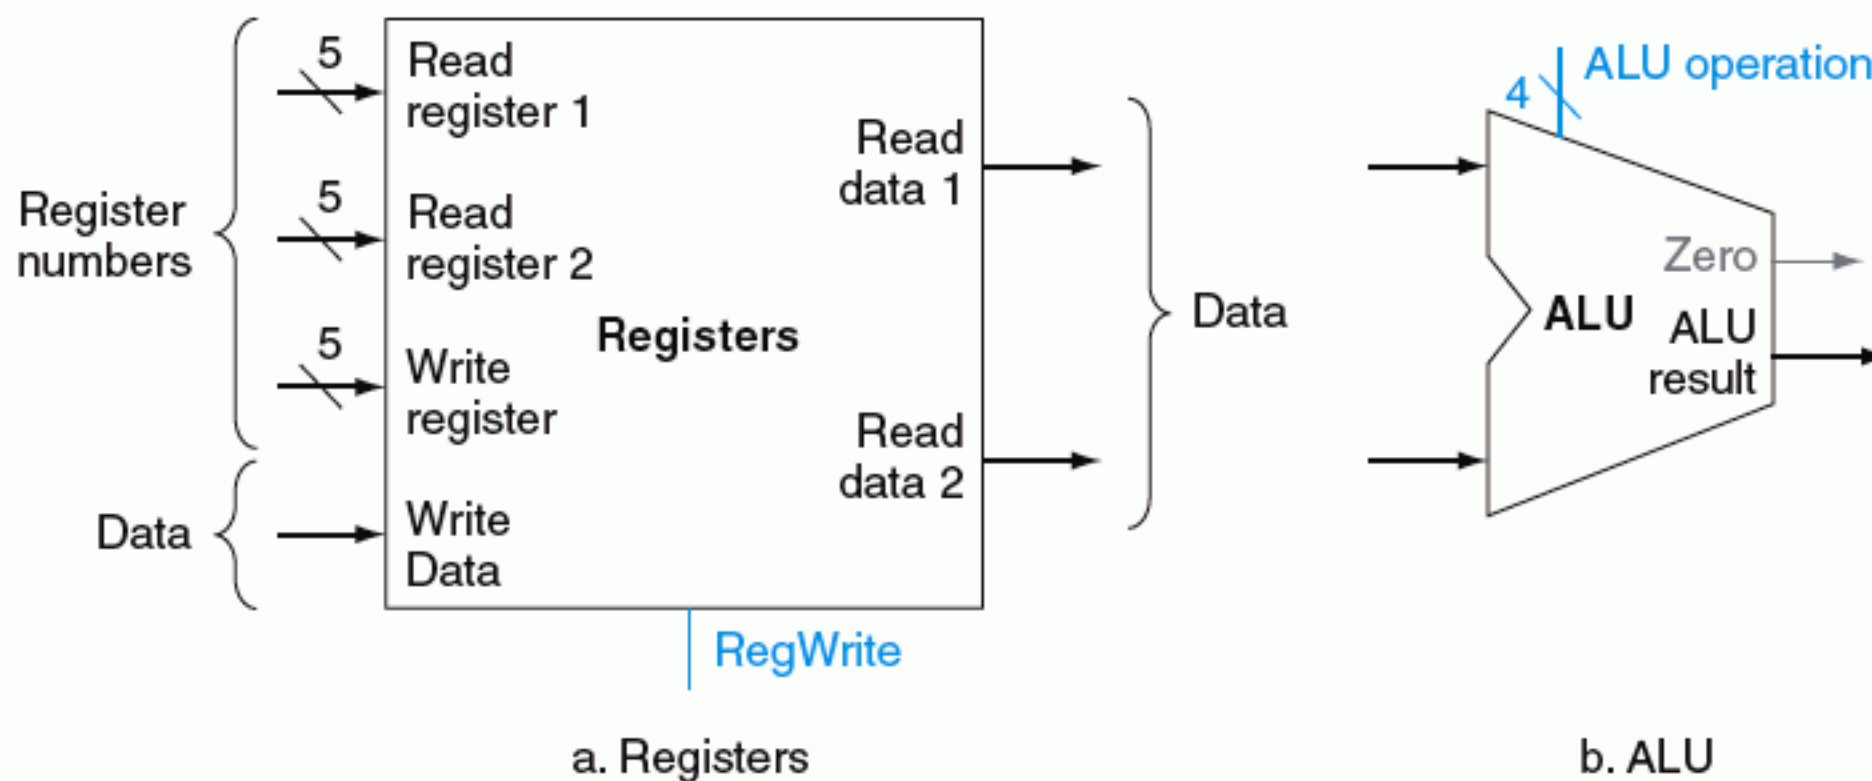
Register numbers

5

Read register 1

5

Read register 2

5

Write register

Data

Write Data

Registers

Read data 1

Read data 2

RegWrite

Data

4

ALU operation

ALU

Zero

ALU result

a. Registers

b. ALU